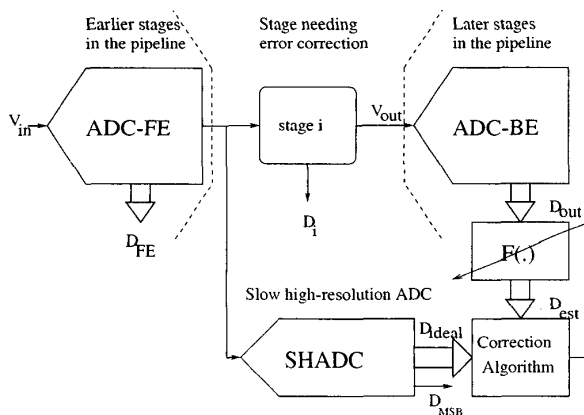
Earlier stages in the pipeline

Stage needing error correction

Later stages in the pipeline

$V_{in}$

ADC-FE

$D_{FE}$

stage i

$D_i$

$V_{out}$

ADC-BE

$D_{out}$

F(.)

Slow high-resolution ADC

$D_{est}$

SHADC

$D_{ideal}$

$D_{MSB}$

Correction Algorithm